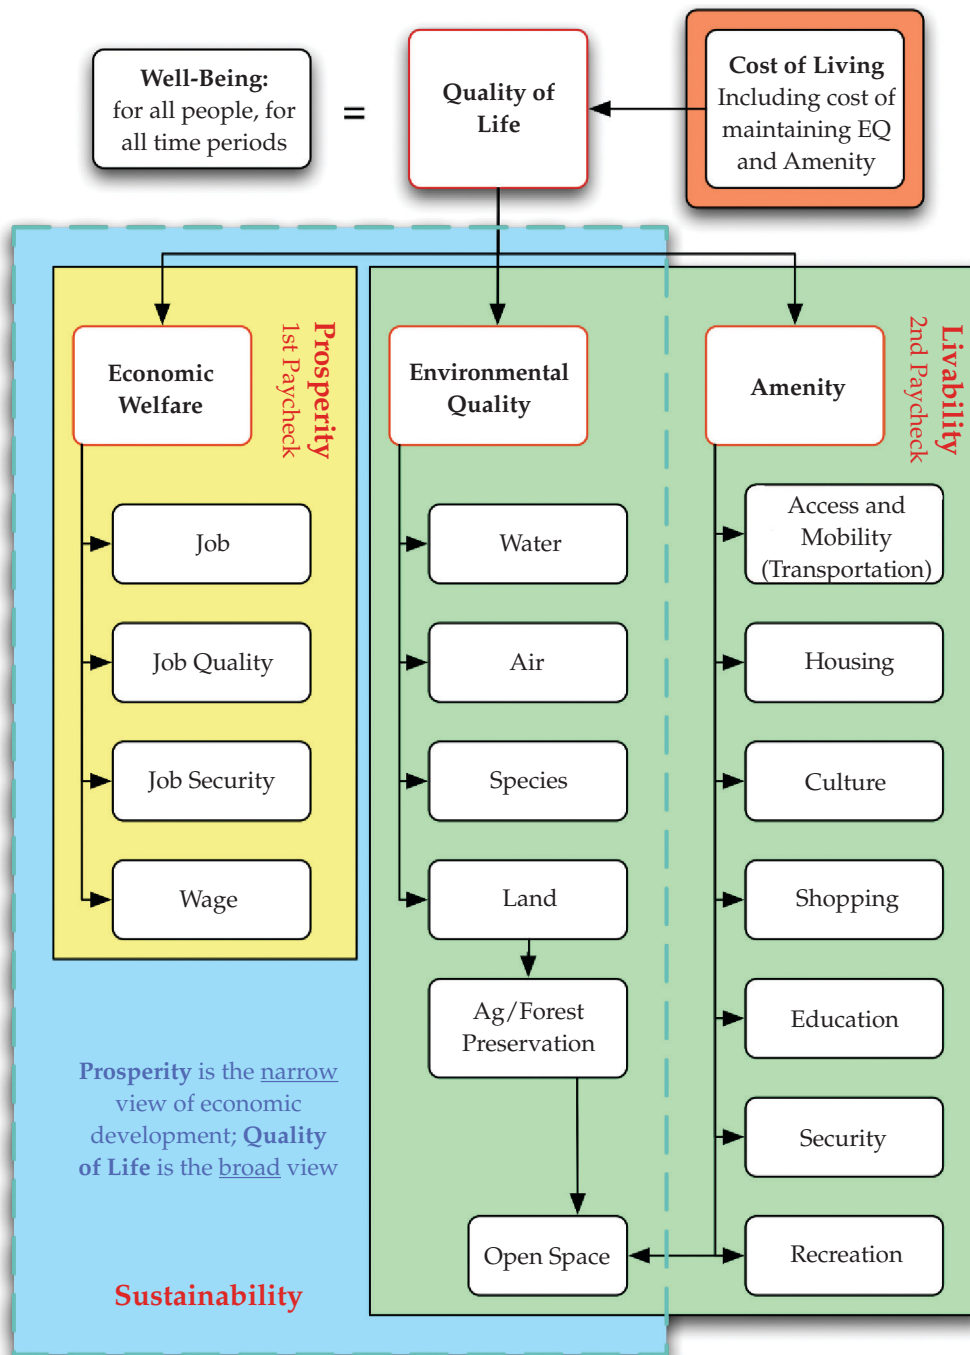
Well-Being: for all people, for all time periods

=

Quality of Life

Cost of Living Including cost of maintaining EQ and Amenity

Economic Welfare

Prosperity
1st Paycheck

Environmental Quality

Amenity

Livability
2nd Paycheck

Job

Job Quality

Job Security

Wage

Water

Air

Species

Land

Ag/Forest Preservation

Open Space

Access and Mobility (Transportation)

Housing

Culture

Shopping

Education

Security

Recreation

Prosperity is the narrow view of economic development; Quality of Life is the broad view

Sustainability